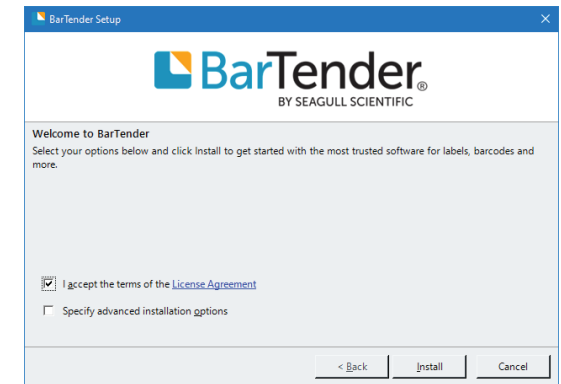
BarTender Setup

BarTender®
BY SEAGULL SCIENTIFIC

Welcome to BarTender
Select your options below and click Install to get started with the most trusted software for labels, barcodes and more.

I accept the terms of the License Agreement

Specify advanced installation options

< Back
Install
Cancel